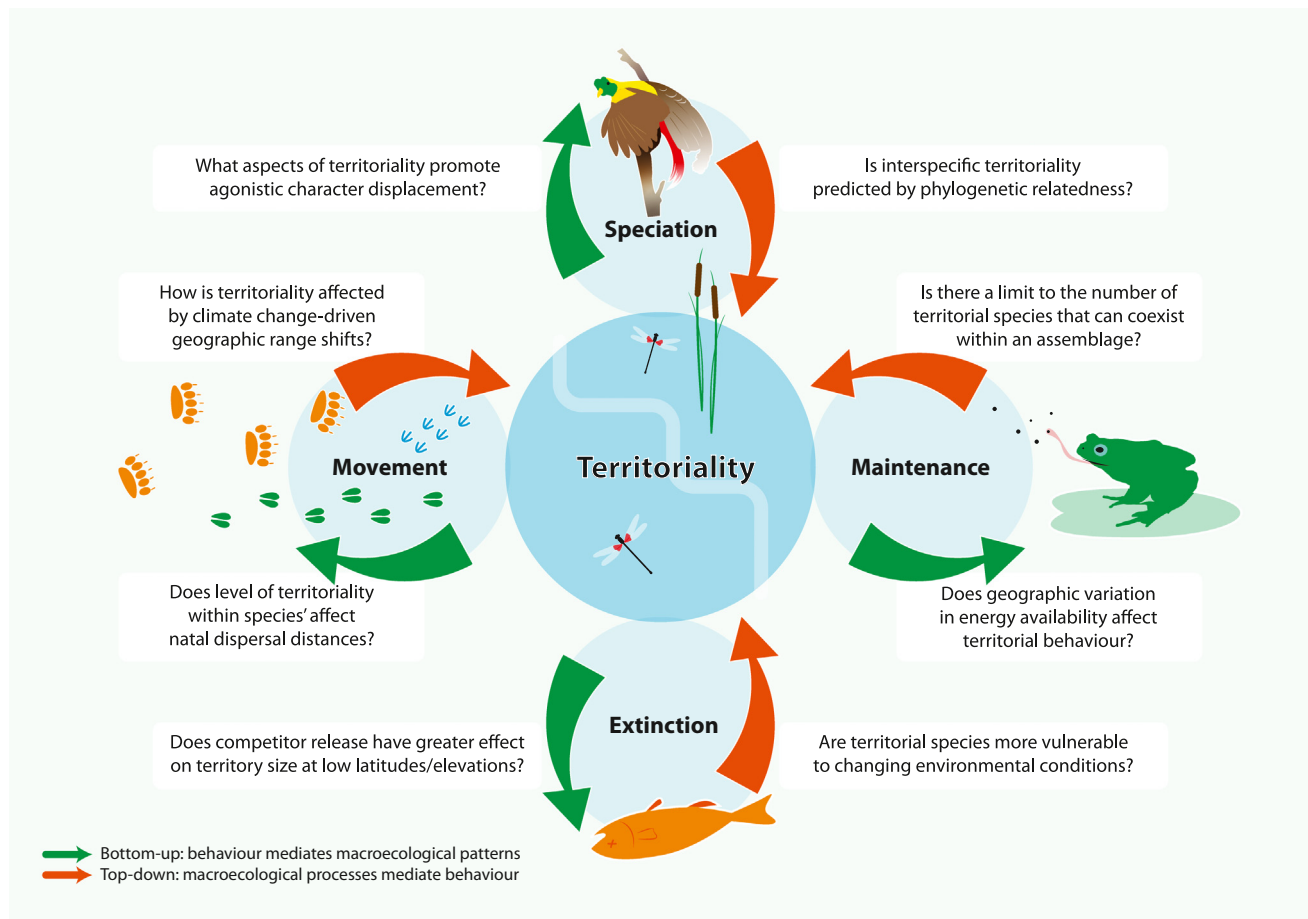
What aspects of territoriality promote agonistic character displacement?

Speciation

Is interspecific territoriality predicted by phylogenetic relatedness?

How is territoriality affected by climate change-driven geographic range shifts?

Is there a limit to the number of territorial species that can coexist within an assemblage?

Movement

Territoriality

Maintenance

Does level of territoriality within species' affect natal dispersal distances?

Does geographic variation in energy availability affect territorial behaviour?

Extinction

Does competitor release have greater effect on territory size at low latitudes/elevations?

Are territorial species more vulnerable to changing environmental conditions?

Bottom-up: behaviour mediates macroecological patterns
Top-down: macroecological processes mediate behaviour